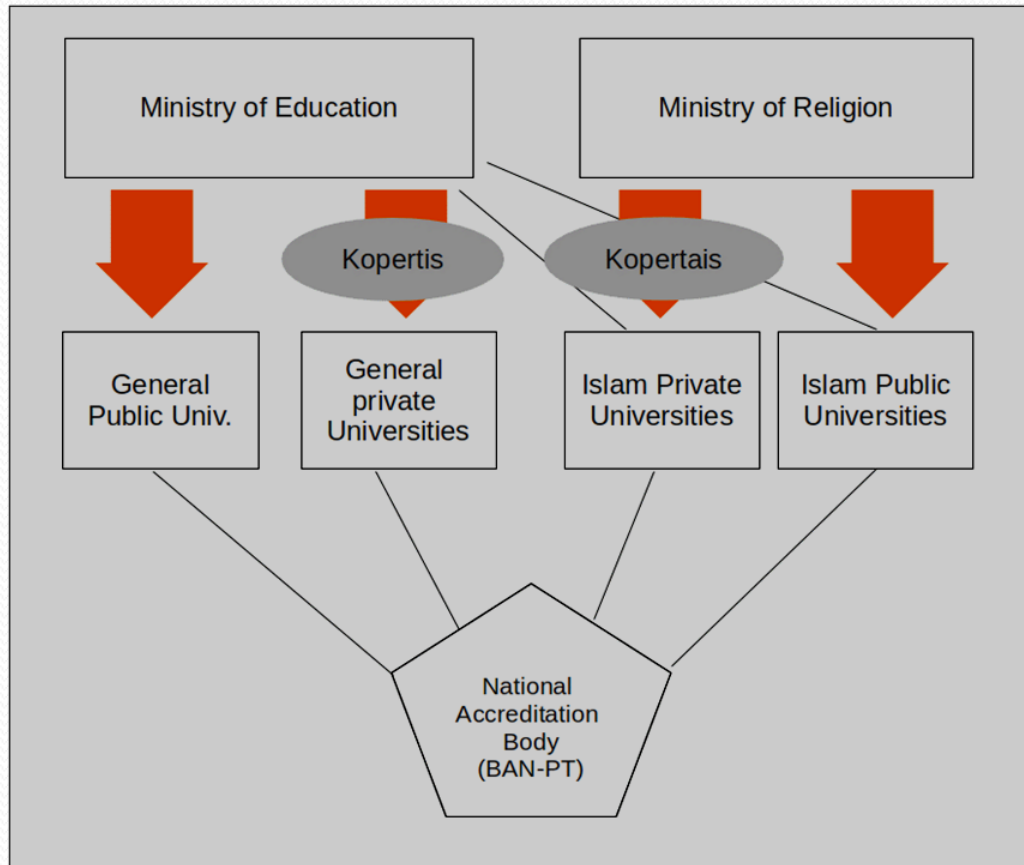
Ministry of Education

Ministry of Religion

Kopertis

Kopertais

General Public Univ.

General private Universities

Islam Private Universities

Islam Public Universities

National Accreditation Body (BAN-PT)